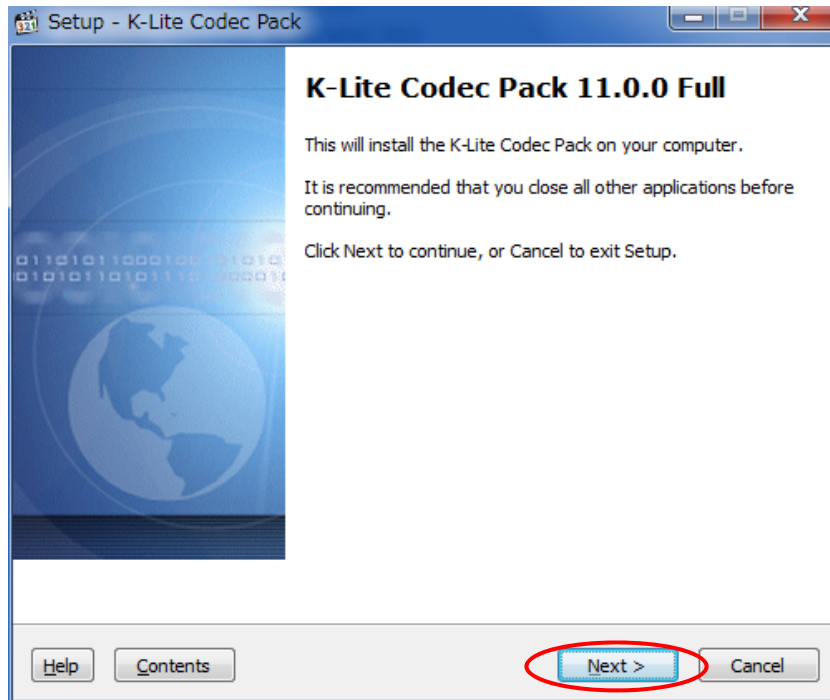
Setup - K-Lite Codec Pack

K-Lite Codec Pack 11.0.0 Full

This will install the K-Lite Codec Pack on your computer.

It is recommended that you close all other applications before continuing.

Click Next to continue, or Cancel to exit Setup.

Help Contents Next > Cancel